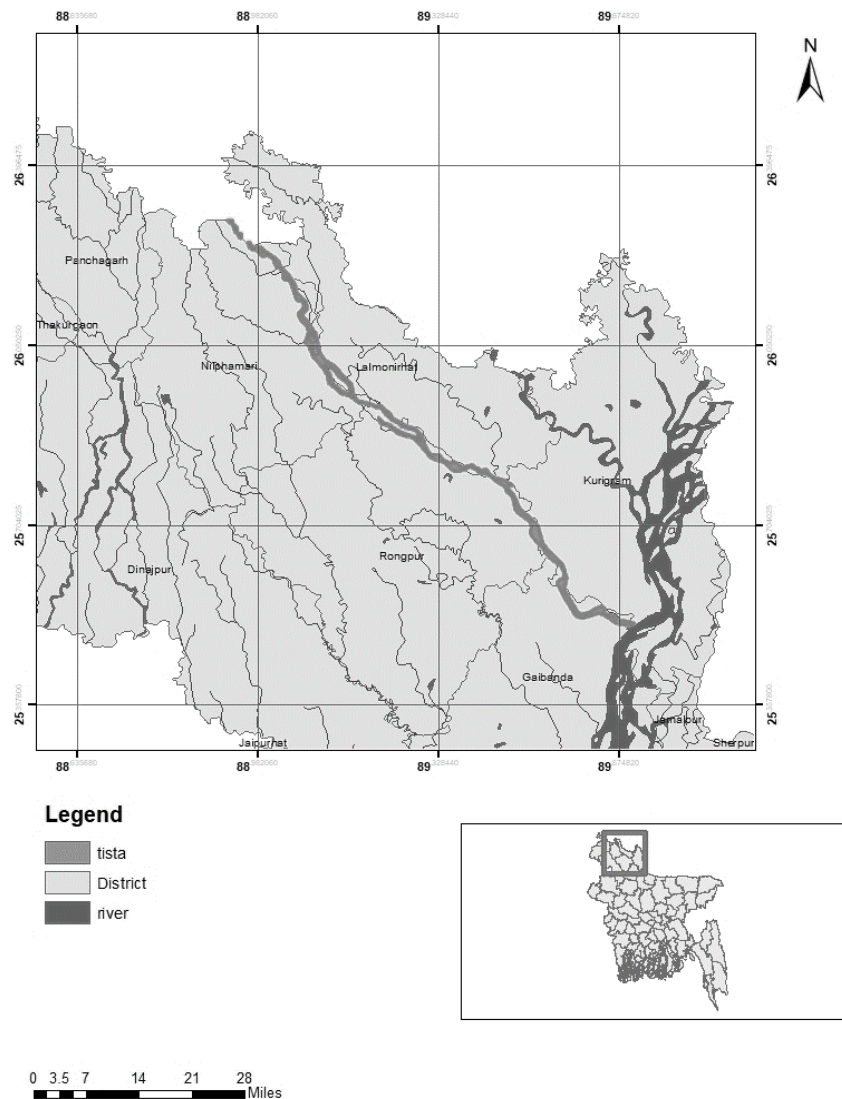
88.635680 88.982060 89.328440 89.674820

N

26.396475
26.050550
25.704625
25.357800

Panchagarh
Thakurgaon
Nilphamari
Lalmonirhat
Kurigram
Rongpur
Dinajpur
Gaibanda
Jamalpur
Jaipurhat
Sherpur

26.396475
26.050550
25.704625
25.357800

88.635680 88.982060 89.328440 89.674820

Legend
tista
District
river

0 3.5 7 14 21 28 Miles